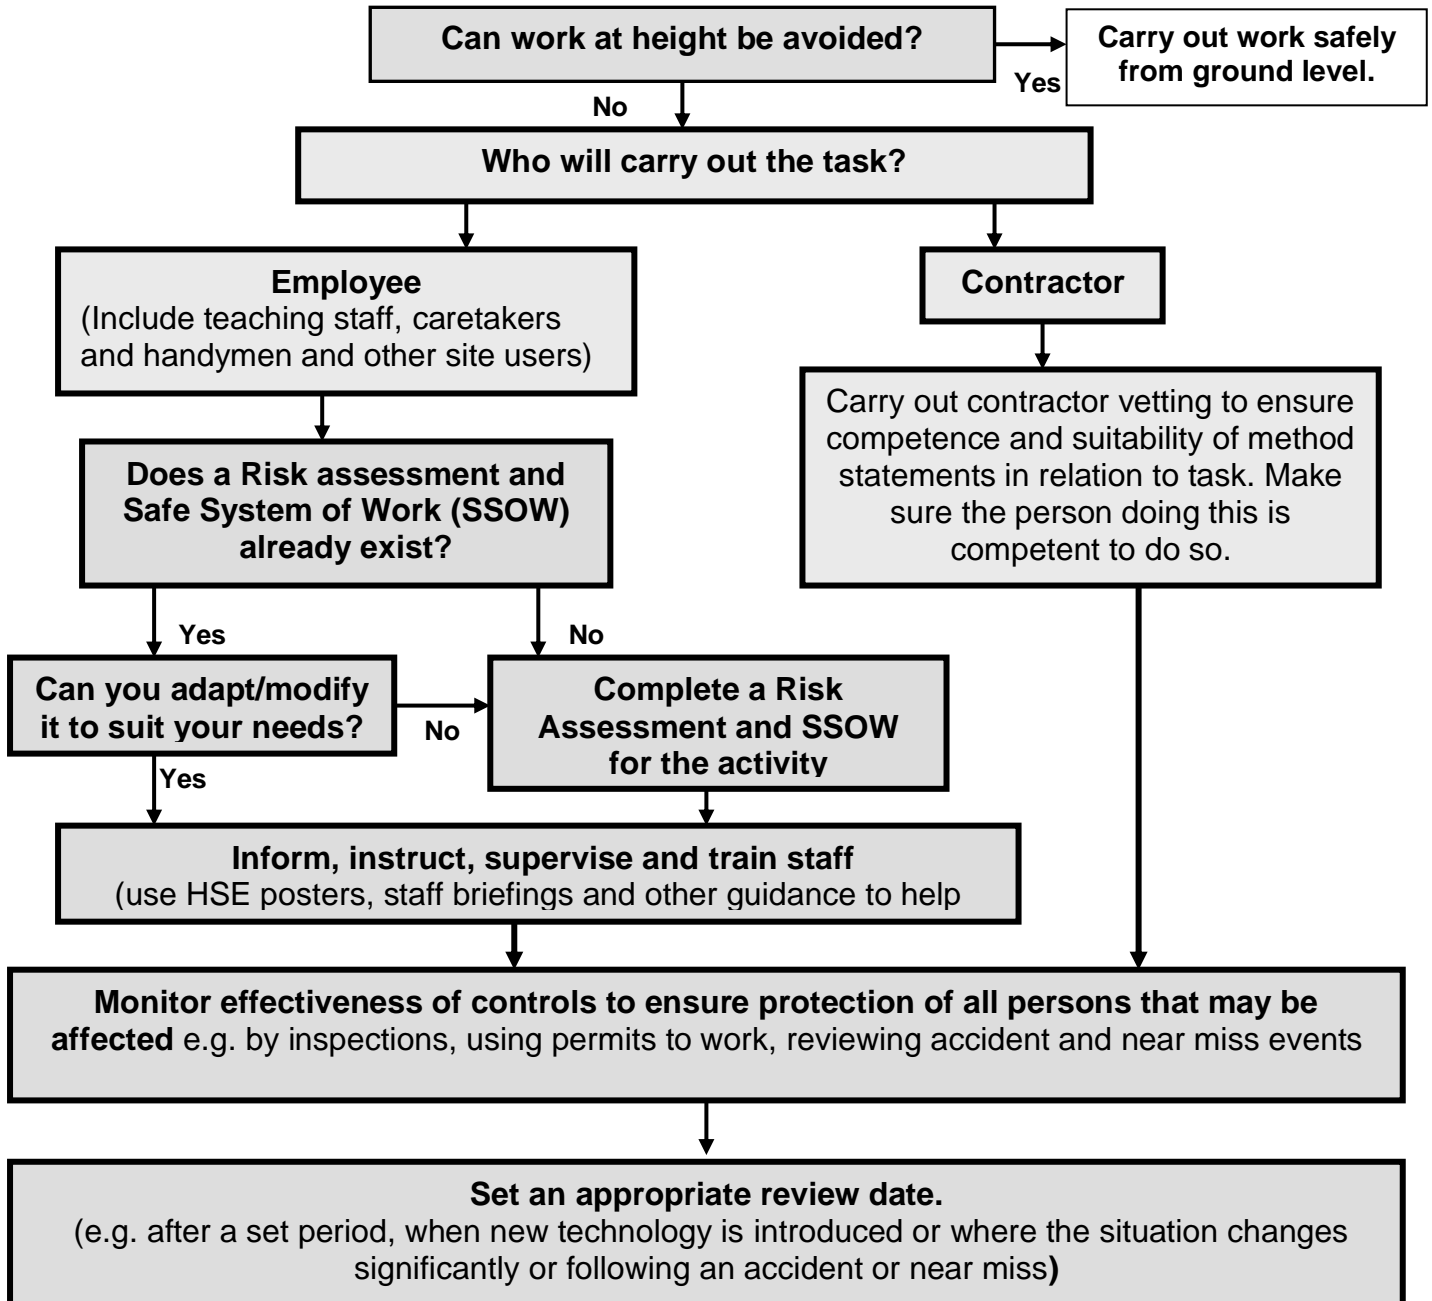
Can work at height be avoided?

Yes

Carry out work safely from ground level.

No

Who will carry out the task?

Employee
(Include teaching staff, caretakers and handymen and other site users)

Contractor

Carry out contractor vetting to ensure competence and suitability of method statements in relation to task. Make sure the person doing this is competent to do so.

Does a Risk assessment and Safe System of Work (SSOW) already exist?

Yes

No

Can you adapt/modify it to suit your needs?

No

Complete a Risk Assessment and SSOW for the activity

Yes

Inform, instruct, supervise and train staff
(use HSE posters, staff briefings and other guidance to help

Monitor effectiveness of controls to ensure protection of all persons that may be affected e.g. by inspections, using permits to work, reviewing accident and near miss events

Set an appropriate review date.
(e.g. after a set period, when new technology is introduced or where the situation changes significantly or following an accident or near miss)